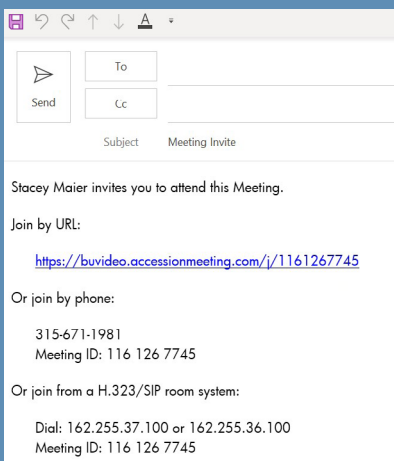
A

Send

To

Cc

Subject Meeting Invite

Stacey Maier invites you to attend this Meeting.

Join by URL:

https://buvideo.accessionmeeting.com/j/1161267745

Or join by phone:

315-671-1981
Meeting ID: 116 126 7745

Or join from a H.323/SIP room system:

Dial: 162.255.37.100 or 162.255.36.100
Meeting ID: 116 126 7745